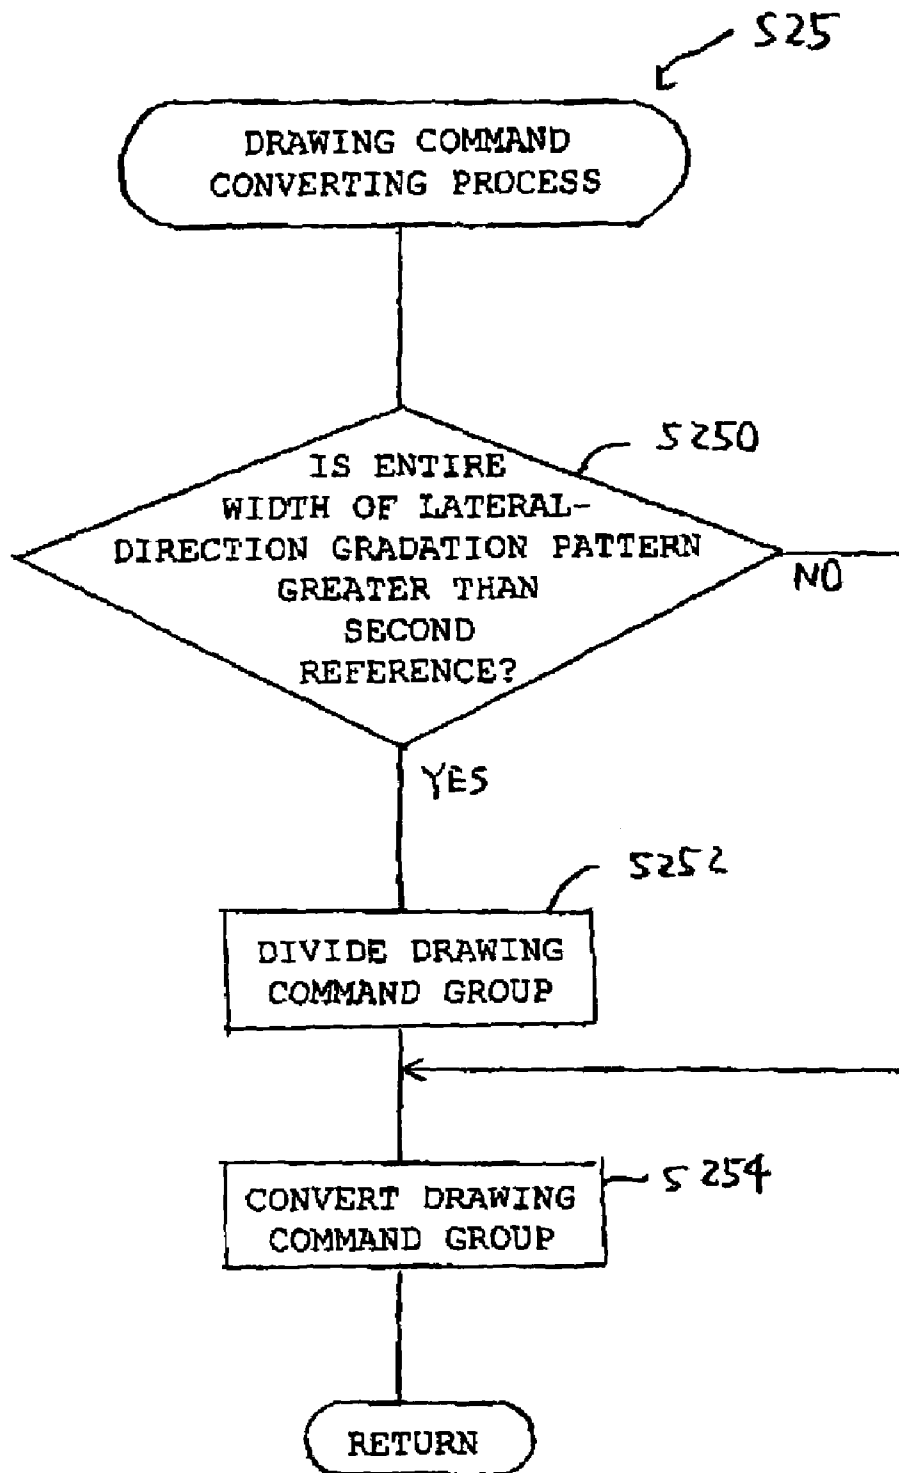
S25

DRAWING COMMAND CONVERTING PROCESS

S250

IS ENTIRE WIDTH OF LATERAL-DIRECTION GRADATION PATTERN GREATER THAN SECOND REFERENCE?

NO

YES

S252

DIVIDE DRAWING COMMAND GROUP

S254

CONVERT DRAWING COMMAND GROUP

RETURN